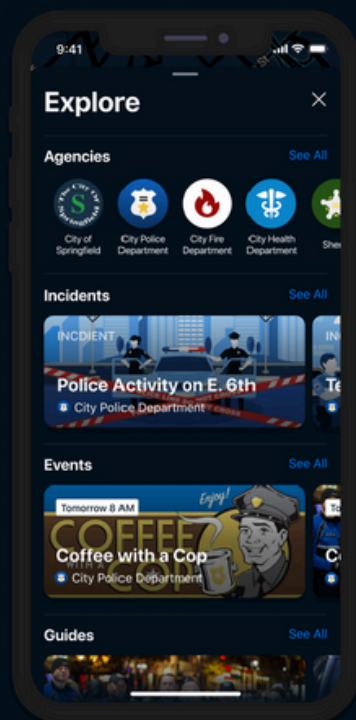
9:41

Explore

Agencies
See All

The City of Springfield
City of Springfield

City Police Department

City Fire Department

City Health Department

Sher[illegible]

Incidents
See All

INCIDENT
Police Activity on E. 6th
City Police Department

Te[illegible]

Events
See All

Tomorrow 8 AM
Enjoy!
COFFEE WITH A COP
Coffee with a Cop
City Police Department

To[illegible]
C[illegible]

Guides
See All